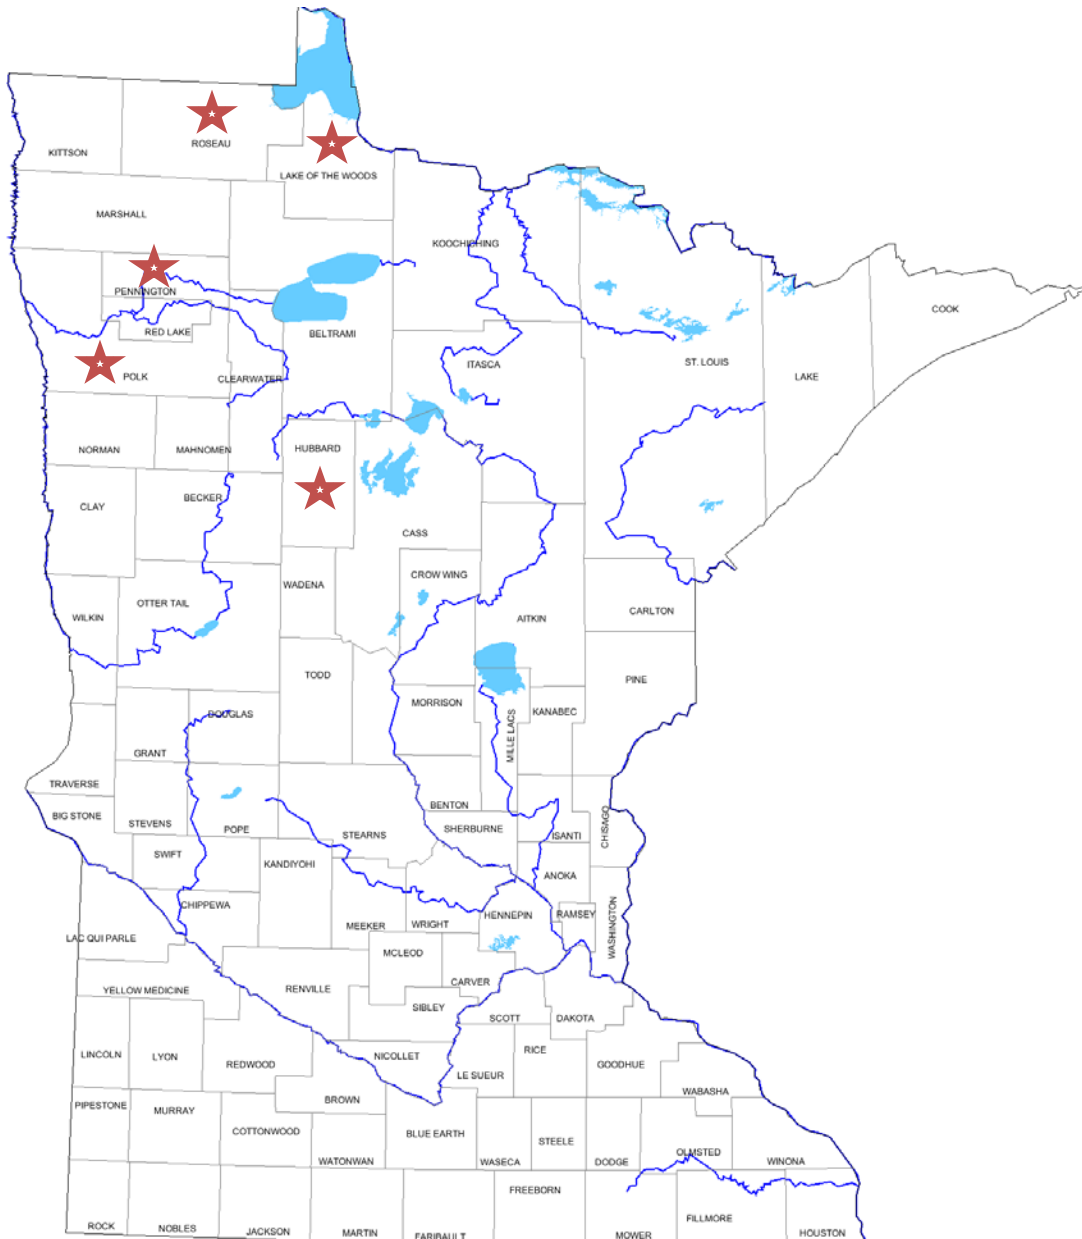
KITTSON
ROSEAU
LAKE OF THE WOODS
MARSHALL
KOOCHICHING
COOK
PENNINGTON
RED LAKE
BELTRAMI
POLK
CLEARWATER
ITASCA
ST. LOUIS
LAKE
NORMAN
MAHNOMEN
HUBBARD
CLAY
BECKER
CASS
WADENA
CROW WING
CARLTON
WILKIN
OTTER TAIL
AITKIN
TODD
PINE
MORRISON
KANABEC
MILLE LACS
DOUGLAS
GRANT
TRAVERSE
BIG STONE
STEVENS
POPE
STEARNS
BENTON
SHERBURNE
ISANTI
CHISAGO
SWIFT
KANDIYOHI
ANOKA
CHIPPEWA
WRIGHT
HENNEPIN
RAMSEY
WASHINGTON
MEEKER
LAC QUI PARLE
MCLEOD
CARVER
YELLOW MEDICINE
RENVILLE
SIBLEY
SCOTT
DAKOTA
LINCOLN
LYON
REDWOOD
NICOLLET
RICE
GOODHUE
LE SUEUR
WABASHA
PIPESTONE
MURRAY
BROWN
COTTONWOOD
BLUE EARTH
STEELE
WATONWAN
WASECA
DODGE
OLMSTED
WINONA
FREEBORN
FILLMORE
ROCK
NOBLES
JACKSON
MARTIN
FARIBAULT
MOWER
HOUSTON